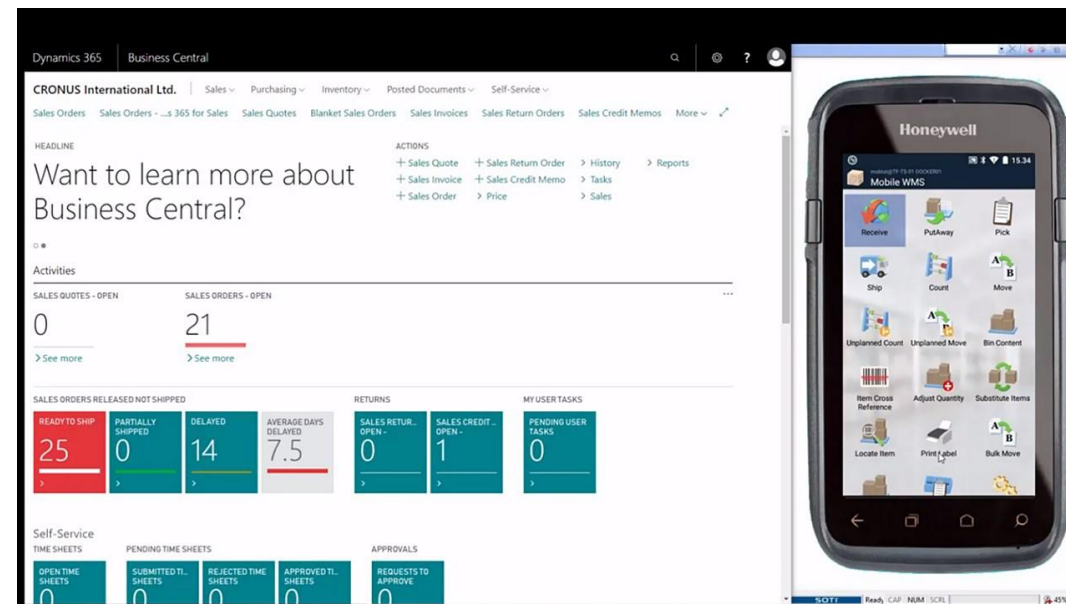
Dynamics 365 | Business Central

CRONUS International Ltd. | Sales | Purchasing | Inventory | Posted Documents | Self-Service

Sales Orders | Sales Orders - ...s 365 for Sales | Sales Quotes | Blanket Sales Orders | Sales Invoices | Sales Return Orders | Sales Credit Memos | More

HEADLINE

Want to learn more about Business Central?

ACTIONS

+ Sales Quote | + Sales Return Order | > History | > Reports
+ Sales Invoice | + Sales Credit Memo | > Tasks
+ Sales Order | > Price | > Sales

Activities

SALES QUOTES - OPEN
0
> See more

SALES ORDERS - OPEN
21
> See more

SALES ORDERS RELEASED NOT SHIPPED

READY TO SHIP
25

PARTIALLY SHIPPED
0

DELAYED
14

AVERAGE DAYS DELAYED
7.5

RETURNS

SALES RETUR... OPEN -
0

SALES CREDIT... OPEN -
1

MY USER TASKS

PENDING USER TASKS
0

Self-Service

TIME SHEETS

OPEN TIME SHEETS
0

PENDING TIME SHEETS

SUBMITTED TI... SHEETS
0

REJECTED TIME SHEETS
0

APPROVED TI... SHEETS
0

APPROVALS

REQUESTS TO APPROVE
0

Honeywell

15.34

Mobile WMS

Receive | PutAway | Pick
Ship | Count | Move
Unplanned Count | Unplanned Move | Bin Content
Item Cross Reference | Adjust Quantity | Substitute Items
Locate Item | Print Label | Bulk Move

Ready | CAP | NUM | SCRL